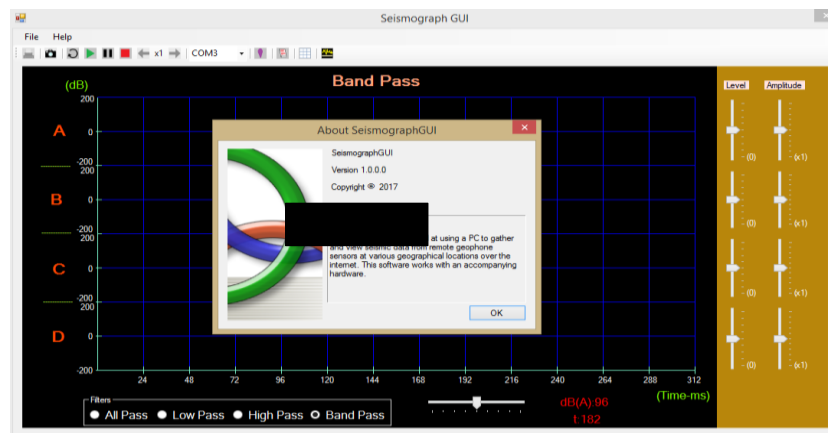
Seismograph GUI

File Help

x1 COM3

Band Pass

(dB)

200

A 0

-200
200

B 0

-200
200

C 0

-200
200

D 0

-200

24 48 72 96 120 144 168 192 216 240 264 288 312

(Time-ms)

Filters
All Pass Low Pass High Pass Band Pass

dB(A):96
I:182

Level Amplitude

(0) (x1)
(0) (x1)
(0) (x1)
(0) (x1)

About SeismographGUI

SeismographGUI

Version 1.0.0.0

Copyright © 2017

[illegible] at using a PC to gather and view seismic data from remote geophone sensors at various geographical locations over the internet. This software works with an accompanying hardware.

OK